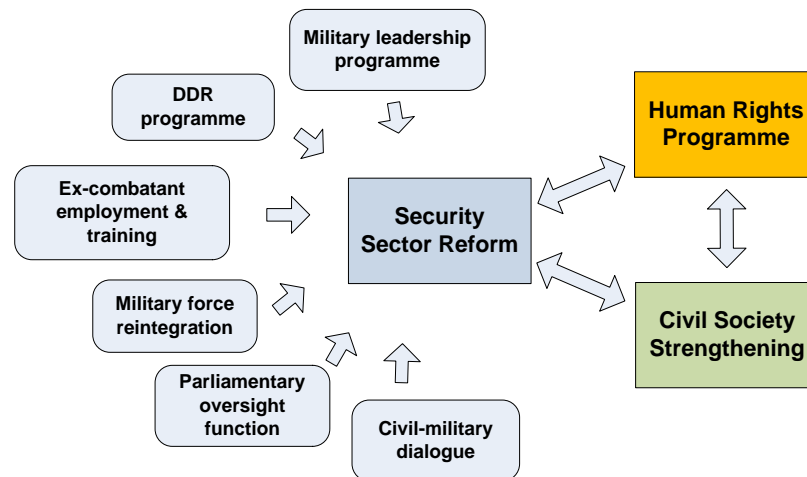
Military leadership programme

DDR programme

Ex-combatant employment & training

Military force reintegration

Parliamentary oversight function

Civil-military dialogue

Security Sector Reform

Human Rights Programme

Civil Society Strengthening